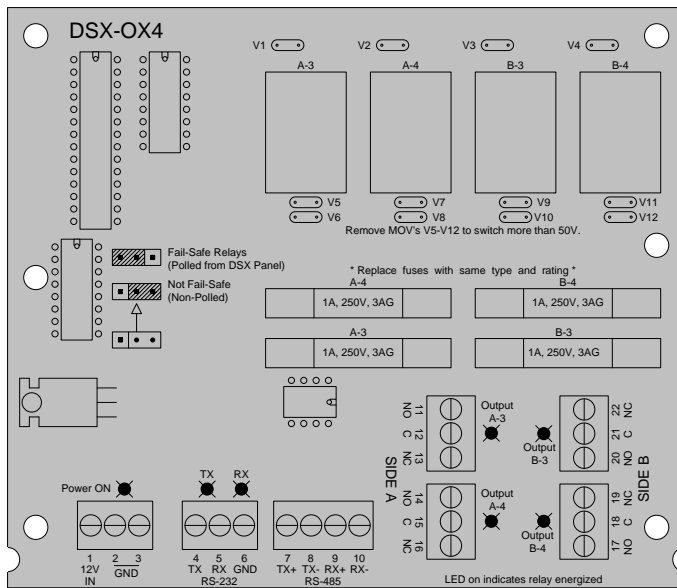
DSX-OX4

V1 V2 V3 V4

A-3 A-4 B-3 B-4

V5 V7 V9 V11
V6 V8 V10 V12

Remove MOV's V5-V12 to switch more than 50V.

Fail-Safe Relays
(Polled from DSX Panel)

Not Fail-Safe
(Non-Polled)

* Replace fuses with same type and rating *

A-4
1A, 250V, 3AG

B-4
1A, 250V, 3AG

A-3
1A, 250V, 3AG

B-3
1A, 250V, 3AG

11 NO
12 C
13 NC
SIDE A

Output
A-3

22 NC
21 C
20 NO
SIDE B

Output
B-3

14 NO
15 C
16 NC

Output
A-4

19 NC
18 C
17 NO

Output
B-4

Power ON

TX RX

1 12V IN
2 3 GND

4 TX
5 RX
6 GND
RS-232

7 TX+
8 TX-
9 RX+
10 RX-
RS-485

LED on indicates relay energized